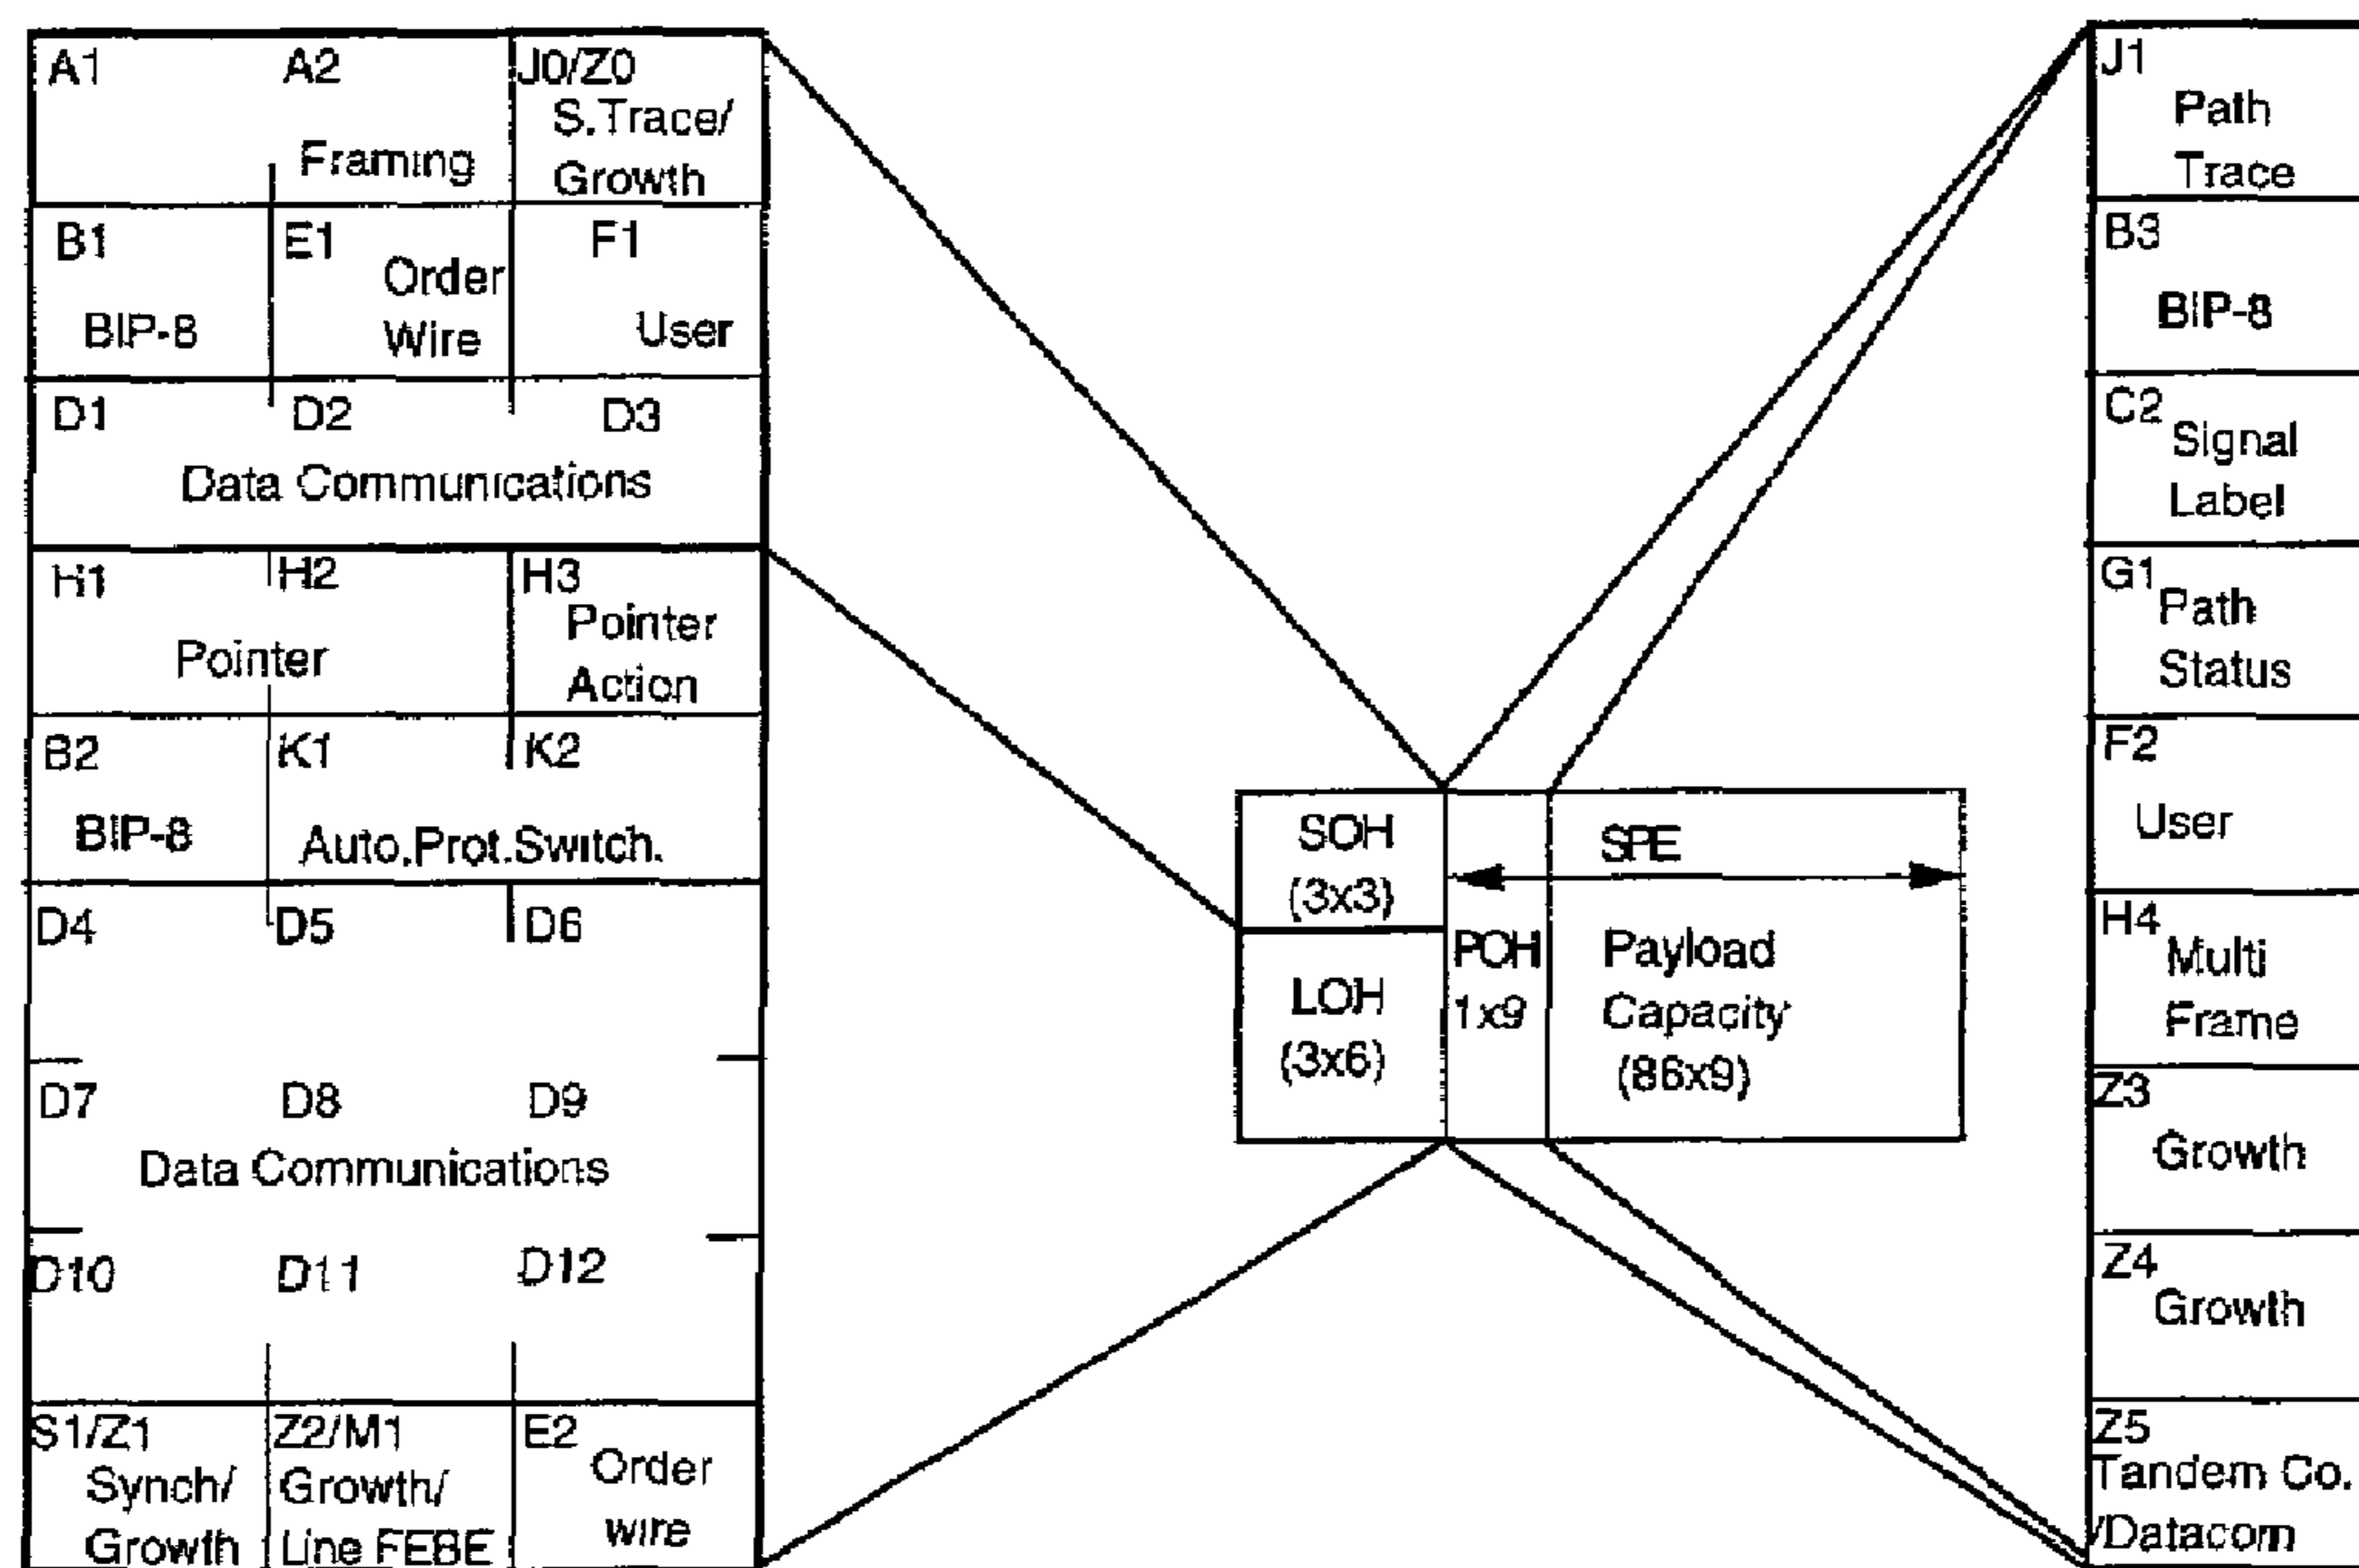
A1 A2 Framing J0/Z0 S.Trace/ Growth

B1 BIP-8 E1 Order Wire F1 User

D1 D2 D3 Data Communications

H1 H2 Pointer H3 Pointer Action

B2 BIP-8 K1 K2 Auto.Prot.Switch.

D4 D5 D6

D7 D8 D9 Data Communications

D10 D11 D12

S1/Z1 Synch/ Growth Z2/M1 Growth/ Line FEBE E2 Order wire

SOH (3x3)

LOH (3x6)

POH 1x9

SPE

Payload Capacity (86x9)

J1 Path Trace

B3 BIP-8

C2 Signal Label

G1 Path Status

F2 User

H4 Multi Frame

Z3 Growth

Z4 Growth

Z5 Tandem Co. /Datacom